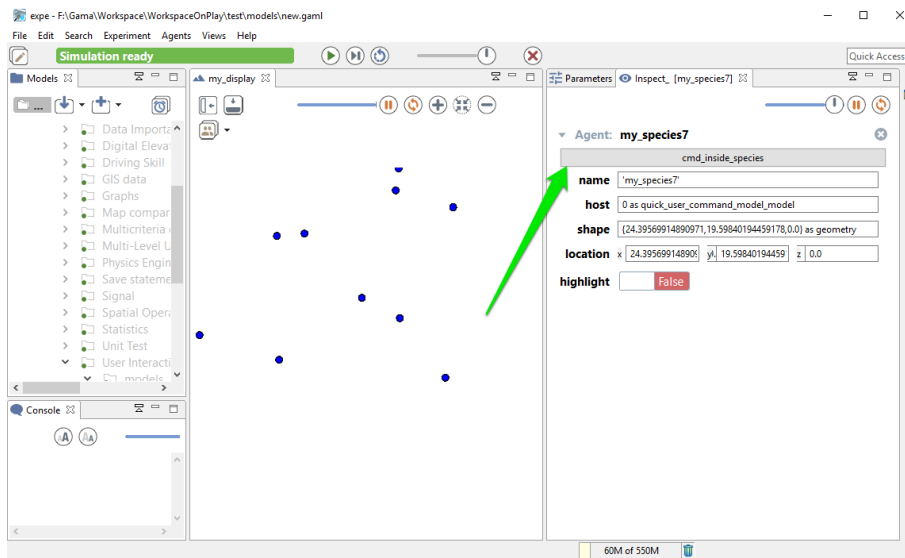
expe - F:\Gama\Workspace\WorkspaceOnPlay\test\models\new.gaml

File Edit Search Experiment Agents Views Help

Simulation ready

Quick Access

Models

Data Importa
Digital Eleva
Driving Skill
GIS data
Graphs
Map compar
Multicriteria
Multi-Level
Physics Engin
Save stateme
Signal
Spatial Opera
Statistics
Unit Test
User Interacti
models

my_display

Parameters

Inspect_ [my_species7]

Agent: my_species7

cmd_inside_species

| name | 'my_species7' |
|---|---|
| host | 0 as quick_user_command_model_model |
| shape | {24.39569914890971,19.59840194459178,0.0} as geometry |
| location | x 24.39569914890 y 19.59840194459 z 0.0 |
| highlight | False |

Console

60M of 550M